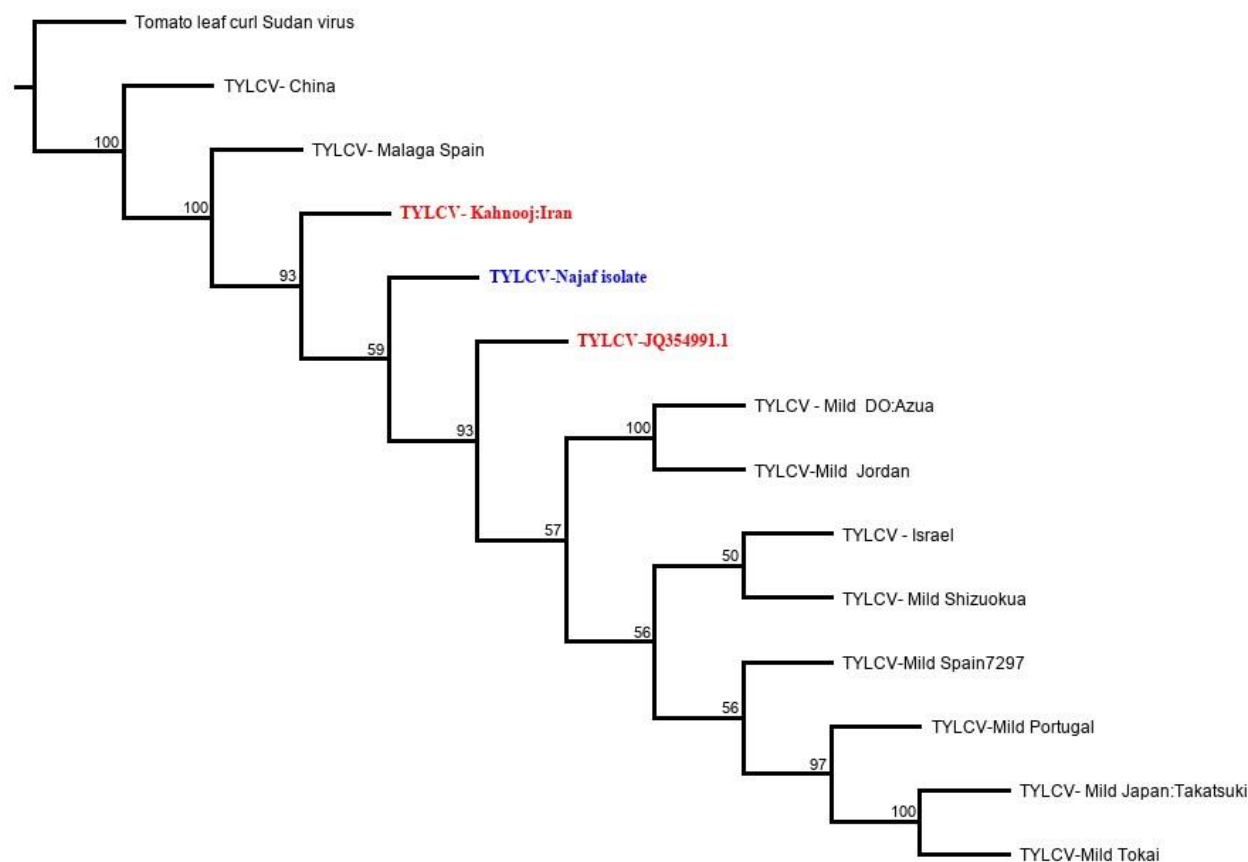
Tomato leaf curl Sudan virus

TYLCV- China

100

TYLCV- Malaga Spain

100

TYLCV- Kahnooj:Iran

93

TYLCV-Najaf isolate

59

TYLCV-JQ354991.1

93

TYLCV - Mild DO:Azua

100

TYLCV-Mild Jordan

57

TYLCV - Israel

50

TYLCV- Mild Shizuokua

56

TYLCV-Mild Spain7297

56

TYLCV-Mild Portugal

97

TYLCV- Mild Japan:Takatsuki

100

TYLCV-Mild Tokai